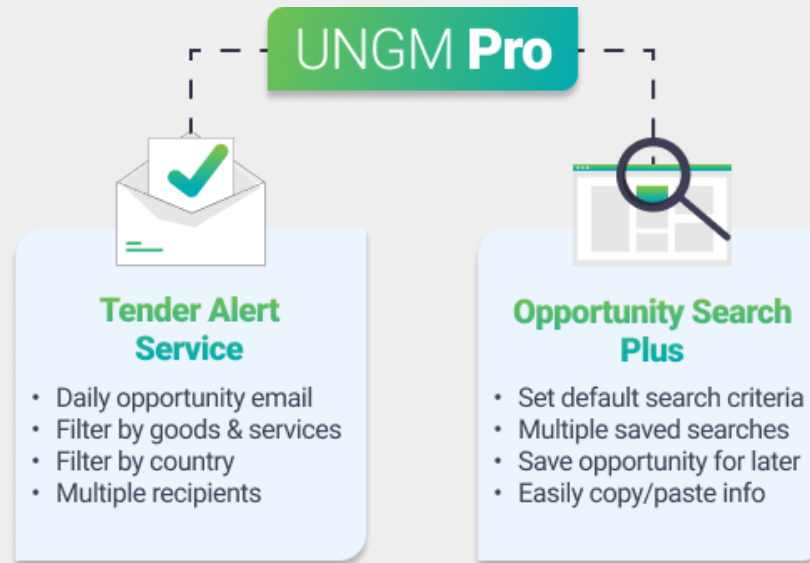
UNGM Pro

Tender Alert Service

• Daily opportunity email
• Filter by goods & services
• Filter by country
• Multiple recipients

Opportunity Search Plus

• Set default search criteria
• Multiple saved searches
• Save opportunity for later
• Easily copy/paste info